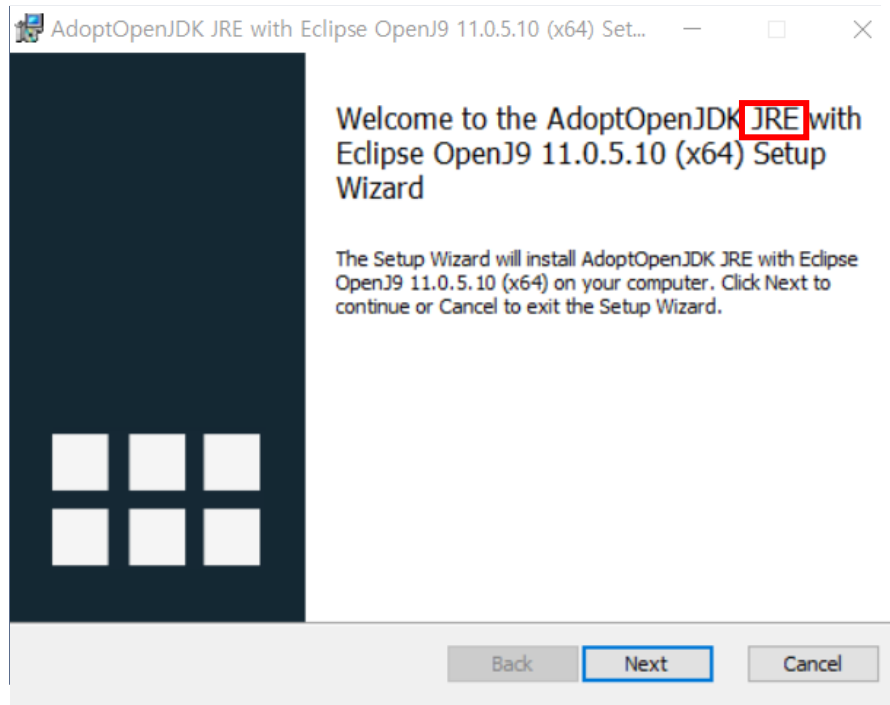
AdoptOpenJDK JRE with Eclipse OpenJ9 11.0.5.10 (x64) Set...

Welcome to the AdoptOpenJDK JRE with Eclipse OpenJ9 11.0.5.10 (x64) Setup Wizard

The Setup Wizard will install AdoptOpenJDK JRE with Eclipse OpenJ9 11.0.5.10 (x64) on your computer. Click Next to continue or Cancel to exit the Setup Wizard.

Back
Next
Cancel